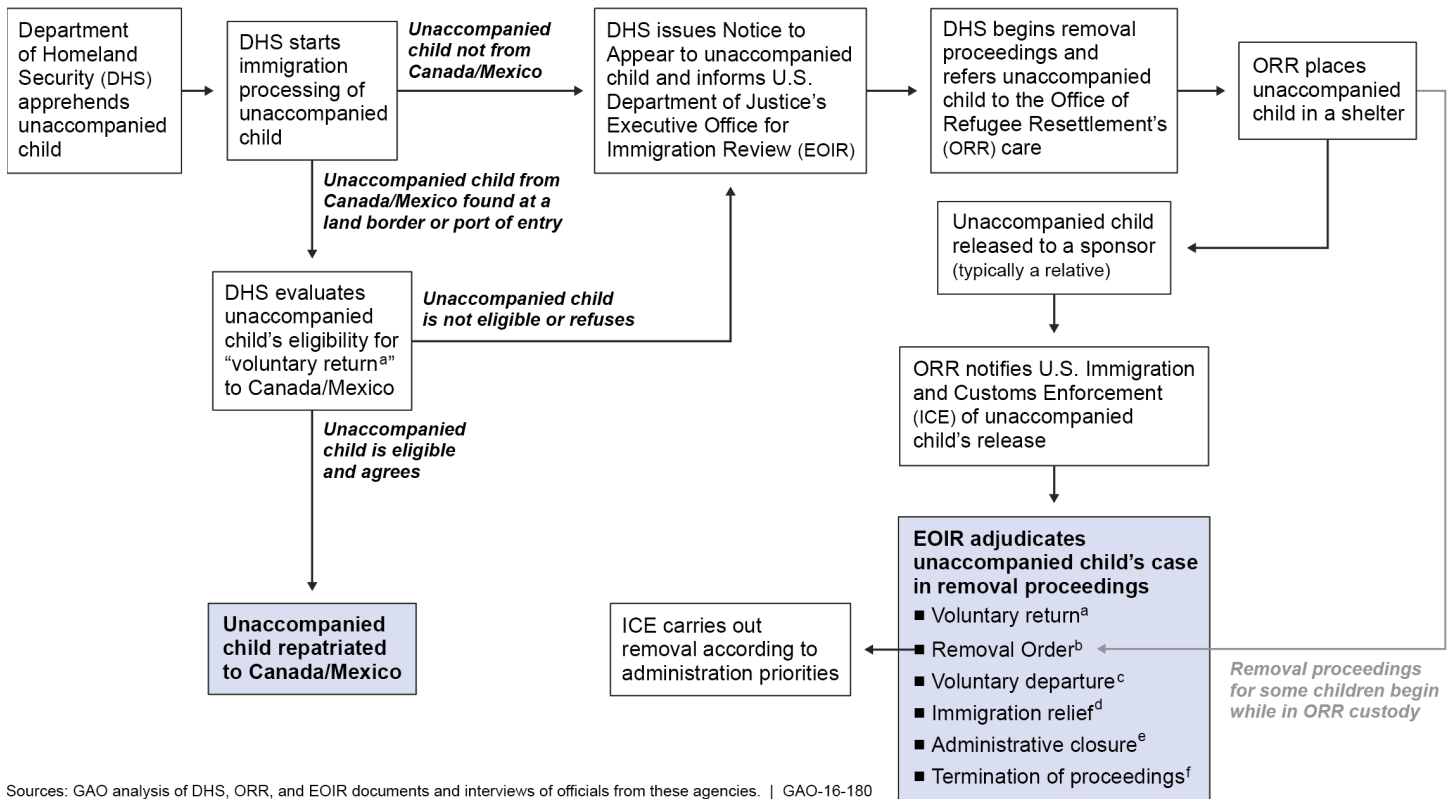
Department of Homeland Security (DHS) apprehends unaccompanied child

DHS starts immigration processing of unaccompanied child

Unaccompanied child not from Canada/Mexico

DHS issues Notice to Appear to unaccompanied child and informs U.S. Department of Justice's Executive Office for Immigration Review (EOIR)

DHS begins removal proceedings and refers unaccompanied child to the Office of Refugee Resettlement's (ORR) care

ORR places unaccompanied child in a shelter

Unaccompanied child from Canada/Mexico found at a land border or port of entry

Unaccompanied child released to a sponsor (typically a relative)

DHS evaluates unaccompanied child's eligibility for "voluntary return$^{a}$" to Canada/Mexico

Unaccompanied child is not eligible or refuses

ORR notifies U.S. Immigration and Customs Enforcement (ICE) of unaccompanied child's release

Unaccompanied child is eligible and agrees

EOIR adjudicates unaccompanied child's case in removal proceedings
■ Voluntary return$^{a}$
■ Removal Order$^{b}$
■ Voluntary departure$^{c}$
■ Immigration relief$^{d}$
■ Administrative closure$^{e}$
■ Termination of proceedings$^{f}$

Unaccompanied child repatriated to Canada/Mexico

ICE carries out removal according to administration priorities

Removal proceedings for some children begin while in ORR custody

Sources: GAO analysis of DHS, ORR, and EOIR documents and interviews of officials from these agencies. | GAO-16-180